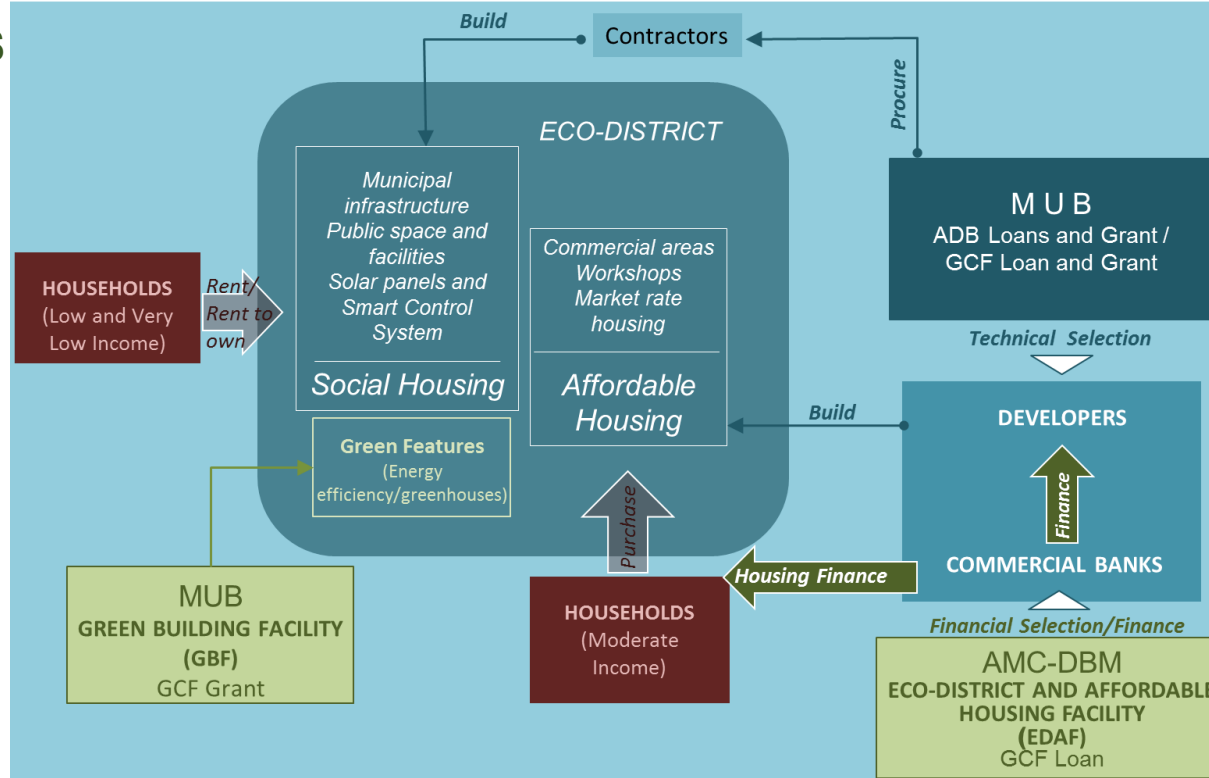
Build

Contractors

Procure

ECO-DISTRICT

Municipal infrastructure
Public space and facilities
Solar panels and Smart Control System

Social Housing

Commercial areas
Workshops
Market rate housing

Affordable Housing

M U B
ADB Loans and Grant / GCF Loan and Grant

Technical Selection

HOUSEHOLDS
(Low and Very Low Income)

Rent/ Rent to own

Green Features
(Energy efficiency/greenhouses)

Build

DEVELOPERS

Finance

COMMERCIAL BANKS

Purchase

Housing Finance

MUB
GREEN BUILDING FACILITY
(GBF)
GCF Grant

HOUSEHOLDS
(Moderate Income)

Financial Selection/Finance

AMC-DBM
ECO-DISTRICT AND AFFORDABLE
HOUSING FACILITY
(EDAF)
GCF Loan